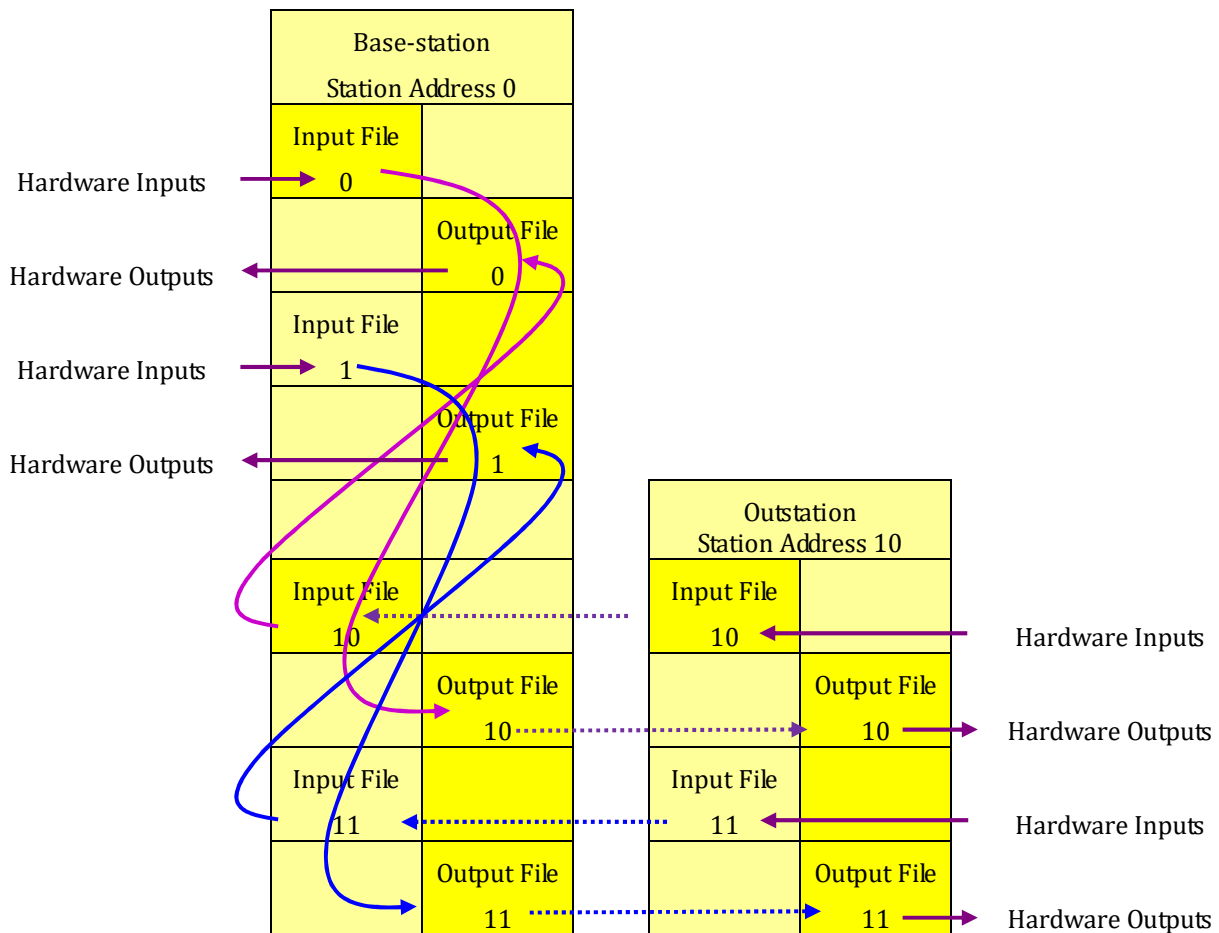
Base-station
Station Address 0

Input File
0

Hardware Inputs

Output File
0

Hardware Outputs

Input File
1

Hardware Inputs

Output File
1

Hardware Outputs

Input File
10

Output File
10

Input File
11

Output File
11

Outstation
Station Address 10

Input File
10

Hardware Inputs

Output File
10

Hardware Outputs

Input File
11

Hardware Inputs

Output File
11

Hardware Outputs